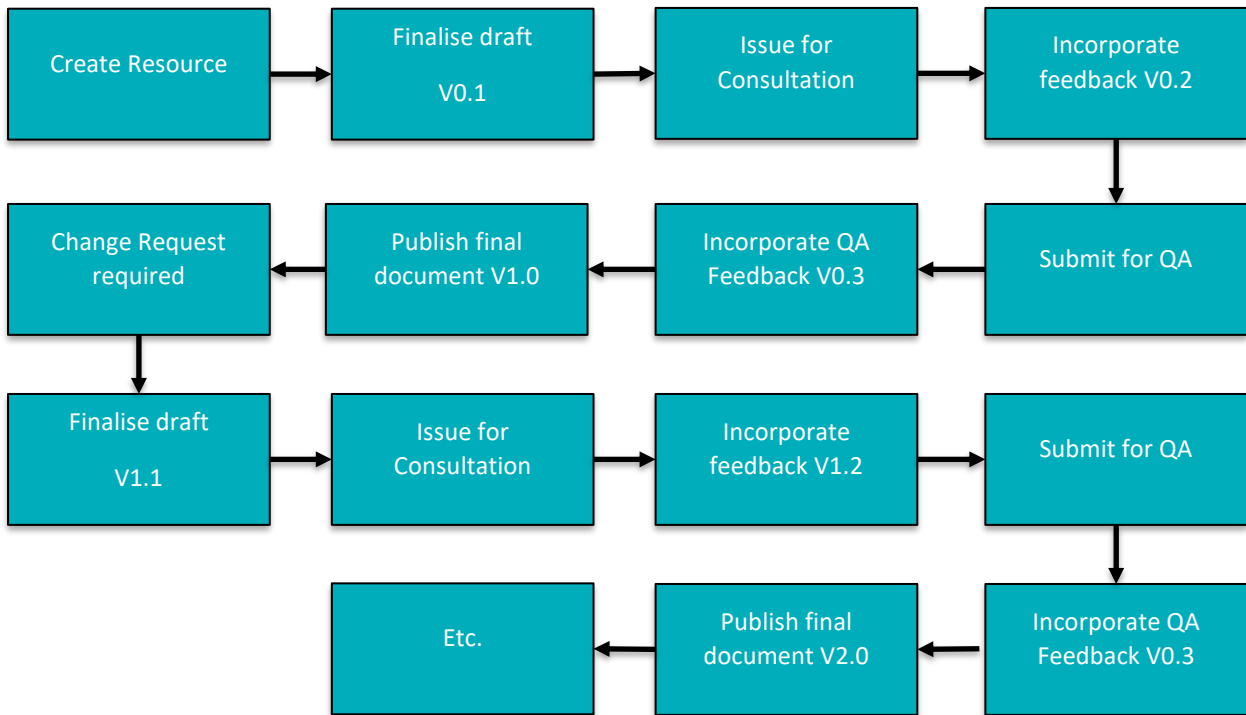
Create Resource

Finalise draft

V0.1

Issue for Consultation

Incorporate feedback V0.2

Submit for QA

Incorporate QA Feedback V0.3

Publish final document V1.0

Change Request required

Finalise draft

V1.1

Issue for Consultation

Incorporate feedback V1.2

Submit for QA

Incorporate QA Feedback V0.3

Publish final document V2.0

Etc.